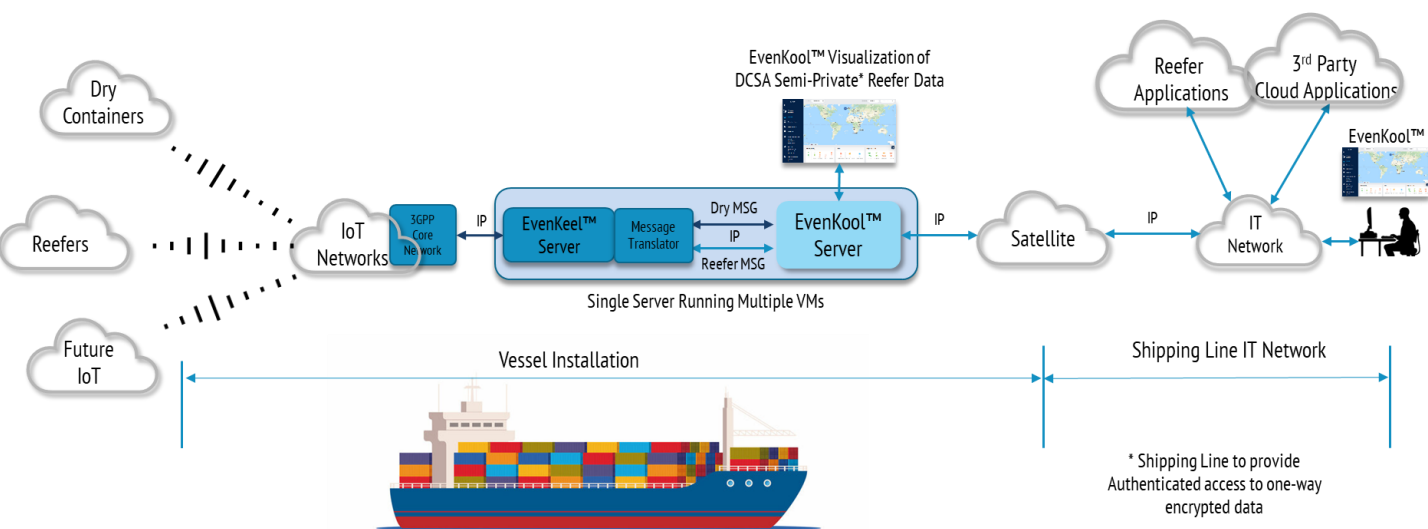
Dry Containers

Reefers

Future IoT

IoT Networks

3GPP Core Network

IP

EvenKeel™ Server

Message Translator

Dry MSG

IP

Reefer MSG

EvenKool™ Server

EvenKool™ Visualization of DCSA Semi-Private* Reefer Data

Single Server Running Multiple VMs

IP

Satellite

IP

IT Network

Reefer Applications

3rd Party Cloud Applications

EvenKool™

Vessel Installation

Shipping Line IT Network

* Shipping Line to provide Authenticated access to one-way encrypted data